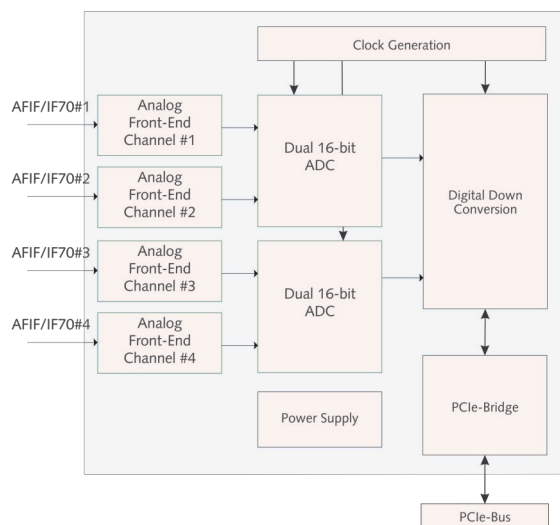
Clock Generation

AFIF/IF70#1

Analog Front-End Channel #1

Dual 16-bit ADC

AFIF/IF70#2

Analog Front-End Channel #2

Digital Down Conversion

AFIF/IF70#3

Analog Front-End Channel #3

Dual 16-bit ADC

AFIF/IF70#4

Analog Front-End Channel #4

Power Supply

PCIe-Bridge

PCIe-Bus